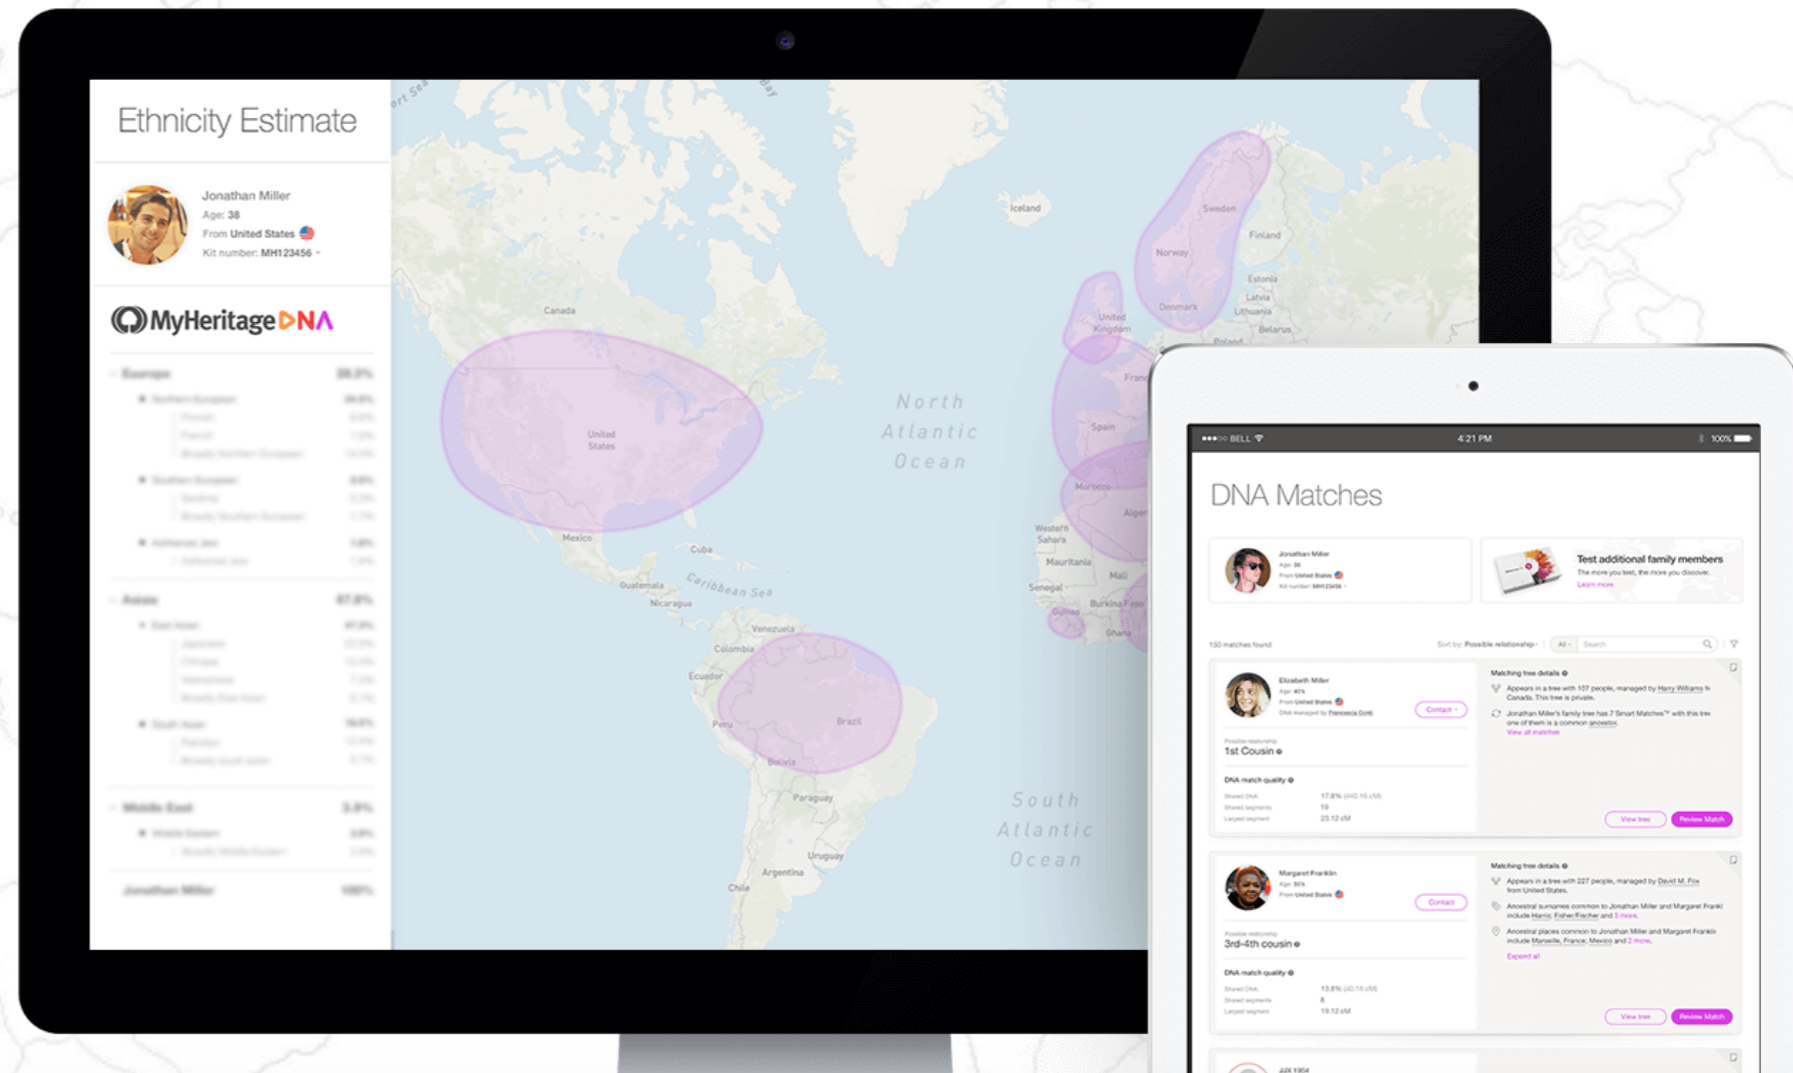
Ethnicity Estimate

Jonathan Miller
Age: 38
From United States
Kit number: MH123456

MyHeritage DNA

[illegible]

Canada
United States
Mexico
Cuba
Caribbean Sea
Guatemala
Nicaragua
Venezuela
Colombia
Ecuador
Peru
Brazil
Bolivia
Paraguay
Uruguay
Argentina
Chile
North Atlantic Ocean
South Atlantic Ocean
Iceland
Sweden
Finland
Norway
Estonia
Latvia
Lithuania
Denmark
Belarus
United Kingdom
Poland
France
Spain
Morocco
Algeria
Western Sahara
Mauritania
Mali
Senegal
Burkina Faso
Guinea
Ghana

BELL 4:21 PM 100%

DNA Matches

Jonathan Miller
Age: 38
From United States
Kit number: MH123456

Test additional family members
The more you test, the more you discover.
Learn more

150 matches found
Sort by: Possible relationship
All
Search

Elizabeth Miller
Age: 40's
From United States
DNA managed by Francesca Conti
Contact
Possible relationship
1st Cousin
DNA match quality
Shared DNA 17.8% (440.16 cM)
Shared segments 19
Largest segment 23.12 cM

Matching tree details
Appears in a tree with 107 people, managed by Harry Williams from Canada. This tree is private.
Jonathan Miller's family tree has 7 Smart Matches™ with this tree one of them is a common ancestor.
View all matches
View tree
Review Match

Margaret Franklin
Age: 50's
From United States
Contact
Possible relationship
3rd-4th cousin
DNA match quality
Shared DNA 13.8% (40.16 cM)
Shared segments 8
Largest segment 19.12 cM

Matching tree details
Appears in a tree with 227 people, managed by David M. Fox from United States.
Ancestral surnames common to Jonathan Miller and Margaret Franklin include Harris, Fisher/Fischer and 3 more.
Ancestral places common to Jonathan Miller and Margaret Franklin include Marseille, France; Mexico and 2 more.
Expand all
View tree
Review Match

AJX 1954